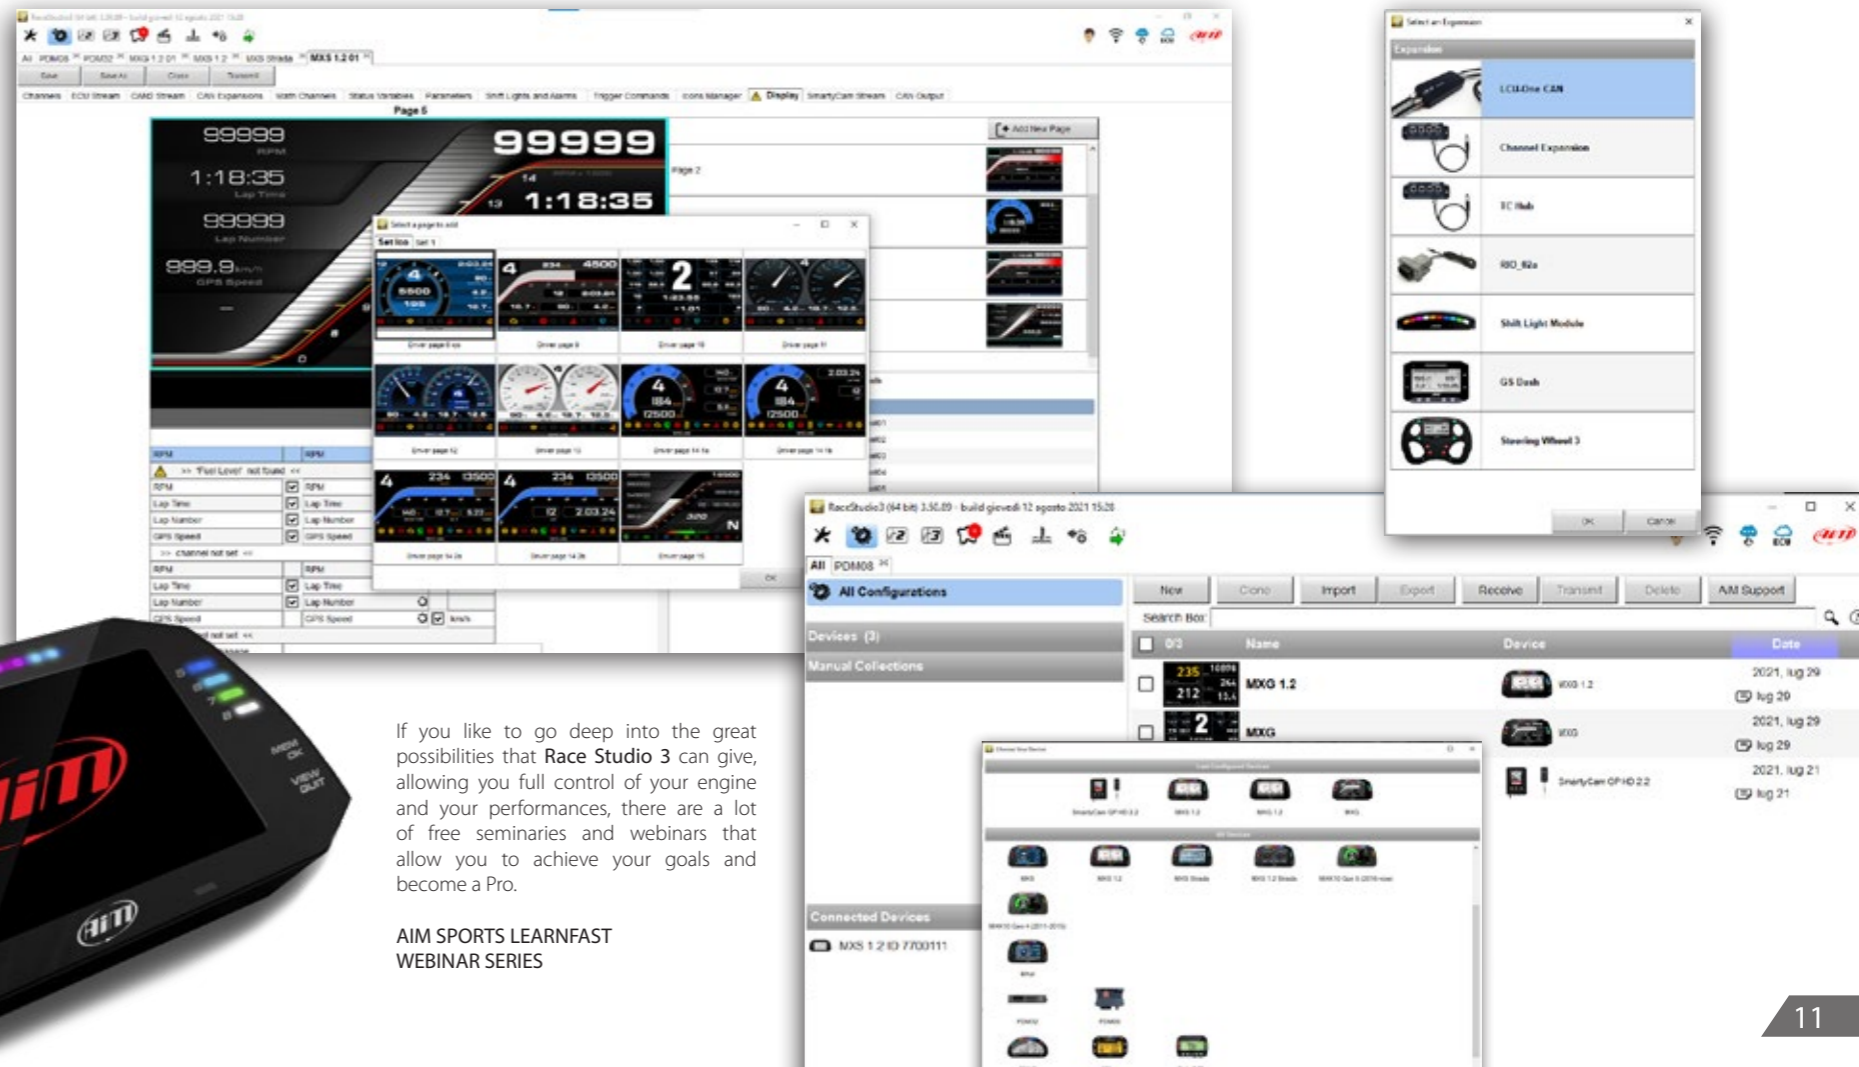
If you like to go deep into the great possibilities that Race Studio 3 can give, allowing you full control of your engine and your performances, there are a lot of free seminaries and webinars that allow you to achieve your goals and become a Pro.

AIM SPORTS LEARNFAST WEBINAR SERIES

RaceStudio3 (64 bit) 3.50.09 - build giovedì 12 agosto 2021 15:28

All POM08

All Configurations

New Clone Import Export Receive Transmit Delete AIM Support

Search Box:

Devices (3)

Manual Collections

0/3 Name Device Date

MXG 1.2 MXG 1.2 2021, lug 29 lug 29

MXG MXG 2021, lug 29 lug 29

SmartyCam GP HD 2.2 2021, lug 21 lug 21

Connected Devices

MXS 1.2 ID 7700111

Select an Expansion

Expansion

LCU-One CAN

Channel Expansion

TC Hub

RIO_R2x

Shift Light Module

GS Dash

Steering Wheel 3

OK Cancel

Page 5

99999 RPM

1:18:35 Lap Time

99999 Lap Number

999.9 km/h GPS Speed

99999

1:18:35

Add New Page

Page 2

Select a page to add

Channels ECU Stream CAN2 Stream CAN Expansions Math Channels Status Variables Parameters Shift Lights and Alarms Trigger Commands Icons Manager Display SmartyCam Stream CAN Output

Save Save As Close Transmit

MXS 1.2 01

RPM RPM

Fuel Level not found

Lap Time

Lap Number

GPS Speed

channel not set

km/h

11